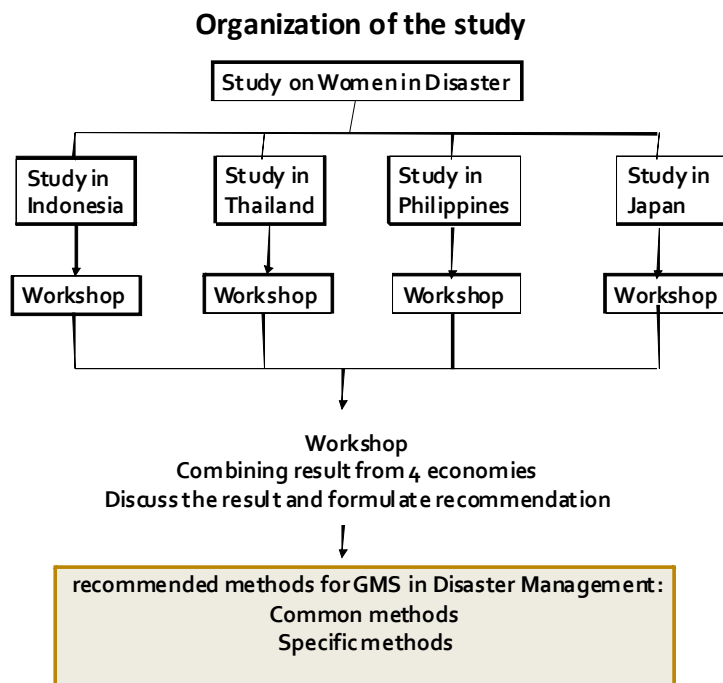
Organization of the study

Study on Women in Disaster

Study in Indonesia

Study in Thailand

Study in Philippines

Study in Japan

Workshop

Workshop

Workshop

Workshop

Workshop
Combining result from 4 economies
Discuss the result and formulate recommendation

recommended methods for GMS in Disaster Management:
Common methods
Specific methods